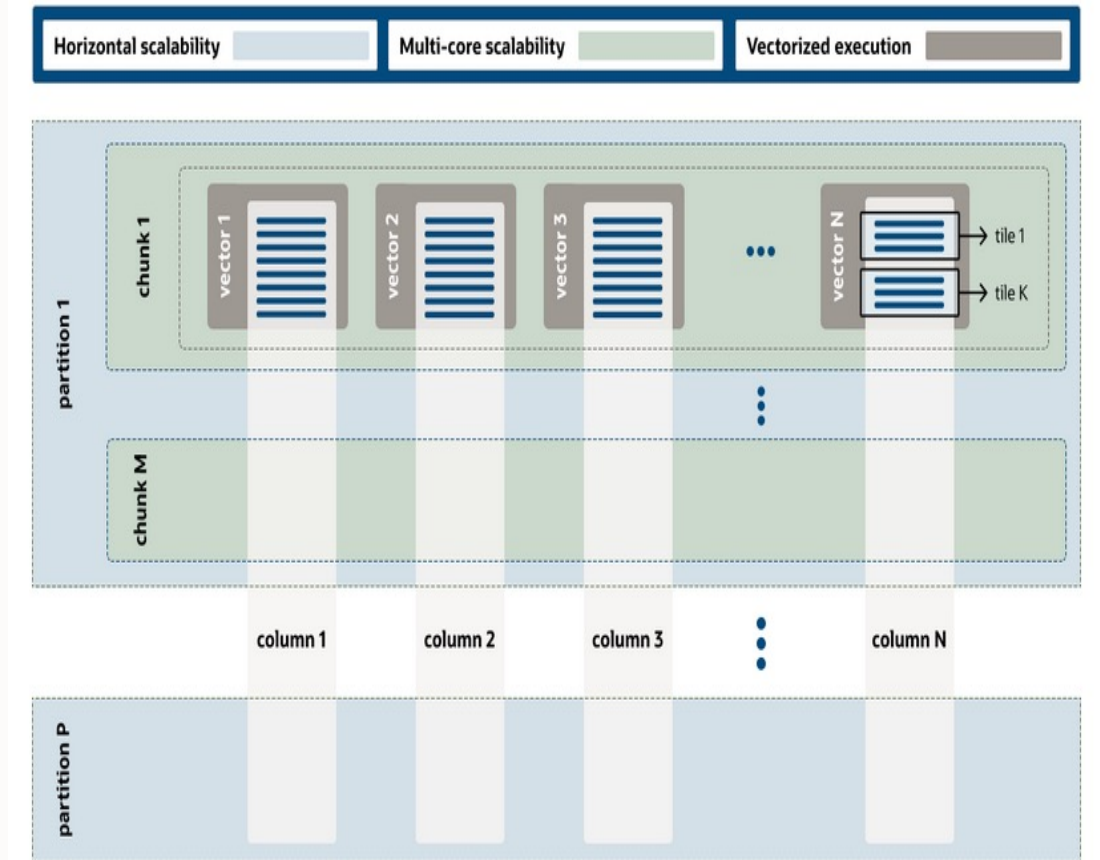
Horizontal scalability

Multi-core scalability

Vectorized execution

partition 1

chunk 1

vector 1

vector 2

vector 3

vector N

tile 1

tile K

chunk M

column 1

column 2

column 3

column N

partition P